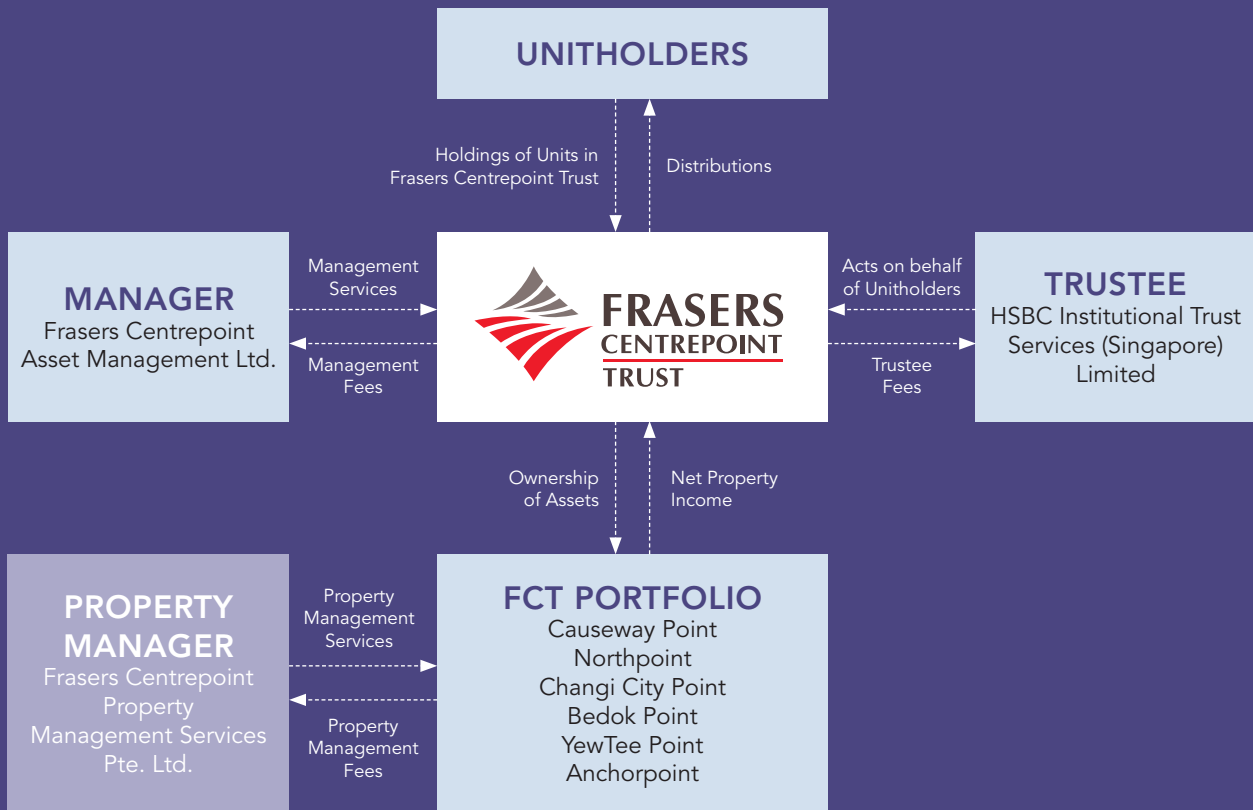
UNITHOLDERS

Holdings of Units in Frasers Centrepoint Trust

Distributions

MANAGER
Frasers Centrepoint Asset Management Ltd.

Management Services

Management Fees

FRASERS CENTREPOINT TRUST

Acts on behalf of Unitholders

Trustee Fees

TRUSTEE
HSBC Institutional Trust Services (Singapore) Limited

Ownership of Assets

Net Property Income

PROPERTY MANAGER
Frasers Centrepoint Property Management Services Pte. Ltd.

Property Management Services

Property Management Fees

FCT PORTFOLIO
Causeway Point
Northpoint
Changi City Point
Bedok Point
YewTee Point
Anchorpoint